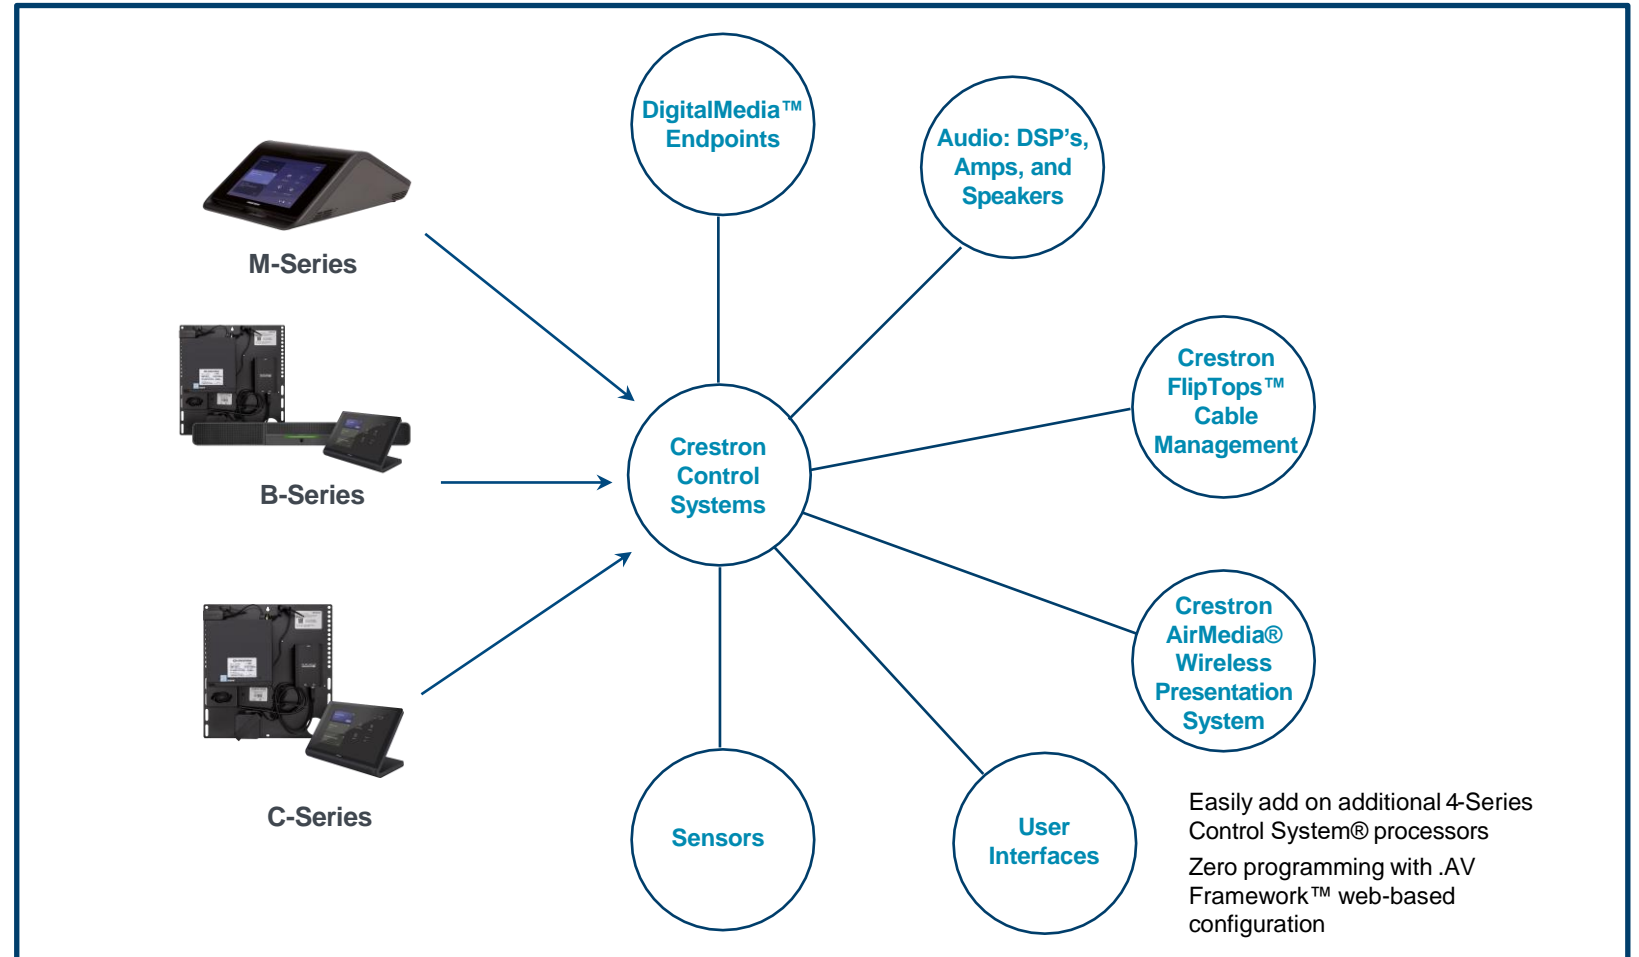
M-Series

B-Series

C-Series

DigitalMedia™ Endpoints

Audio: DSP's, Amps, and Speakers

Crestron FlipTops™ Cable Management

Crestron Control Systems

Crestron AirMedia® Wireless Presentation System

Sensors

User Interfaces

Easily add on additional 4-Series Control System® processors

Zero programming with .AV Framework™ web-based configuration